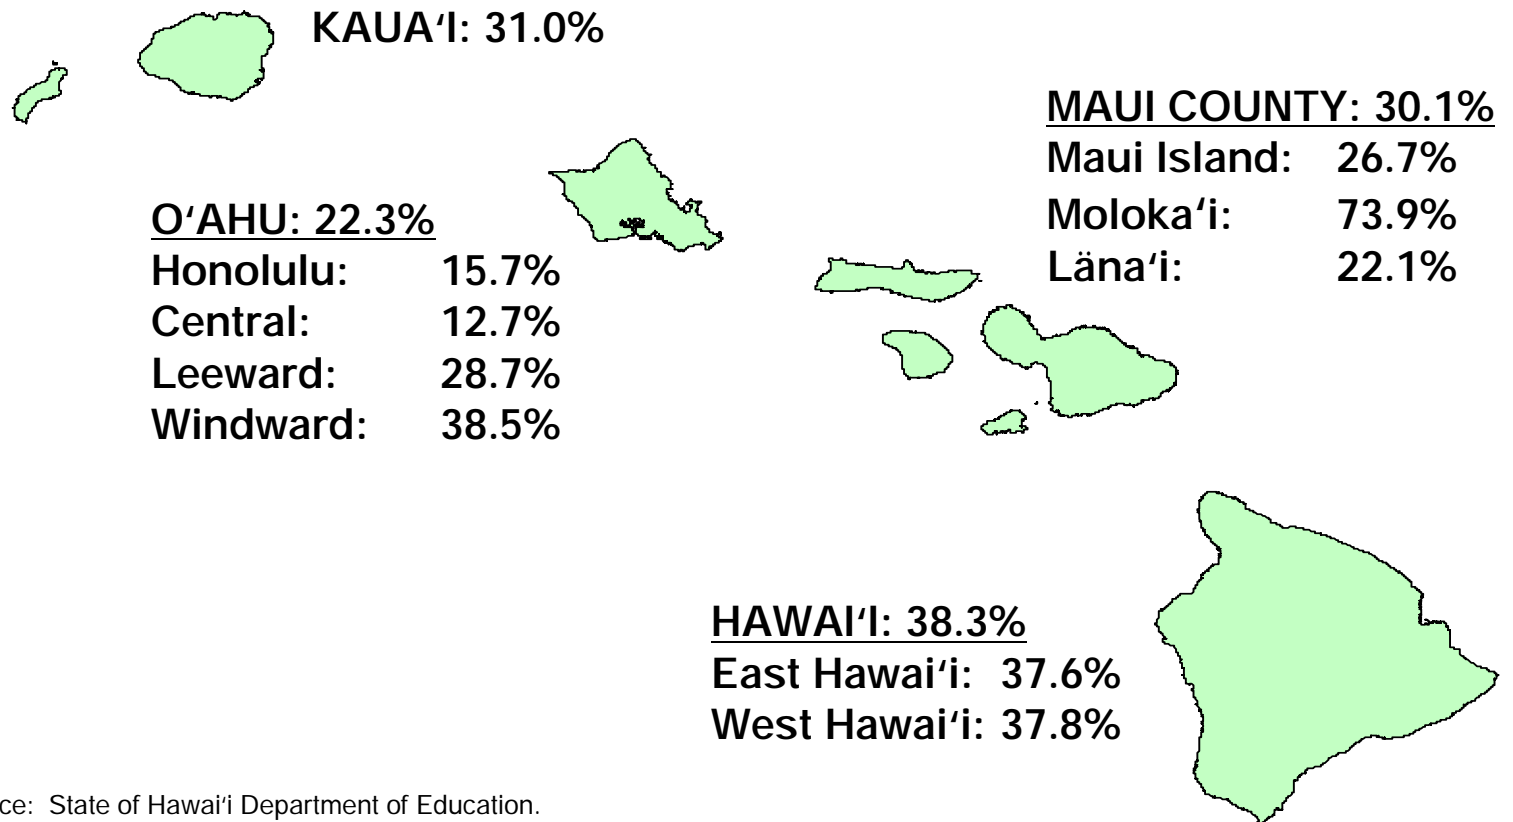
KAUAʻI: 31.0%

MAUI COUNTY: 30.1%
Maui Island: 26.7%
Molokaʻi: 73.9%
Länaʻi: 22.1%

OʻAHU: 22.3%
Honolulu: 15.7%
Central: 12.7%
Leeward: 28.7%
Windward: 38.5%

HAWAIʻI: 38.3%
East Hawaiʻi: 37.6%
West Hawaiʻi: 37.8%

ce: State of Hawaiʻi Department of Education.